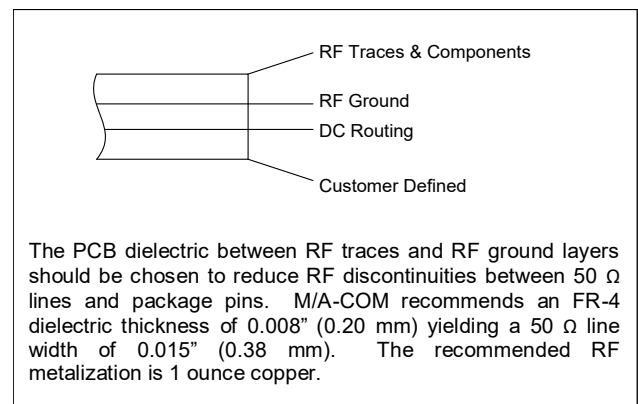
RF Traces & Components
RF Ground
DC Routing
Customer Defined

The PCB dielectric between RF traces and RF ground layers should be chosen to reduce RF discontinuities between 50 Ω lines and package pins. M/A-COM recommends an FR-4 dielectric thickness of 0.008" (0.20 mm) yielding a 50 Ω line width of 0.015" (0.38 mm). The recommended RF metalization is 1 ounce copper.